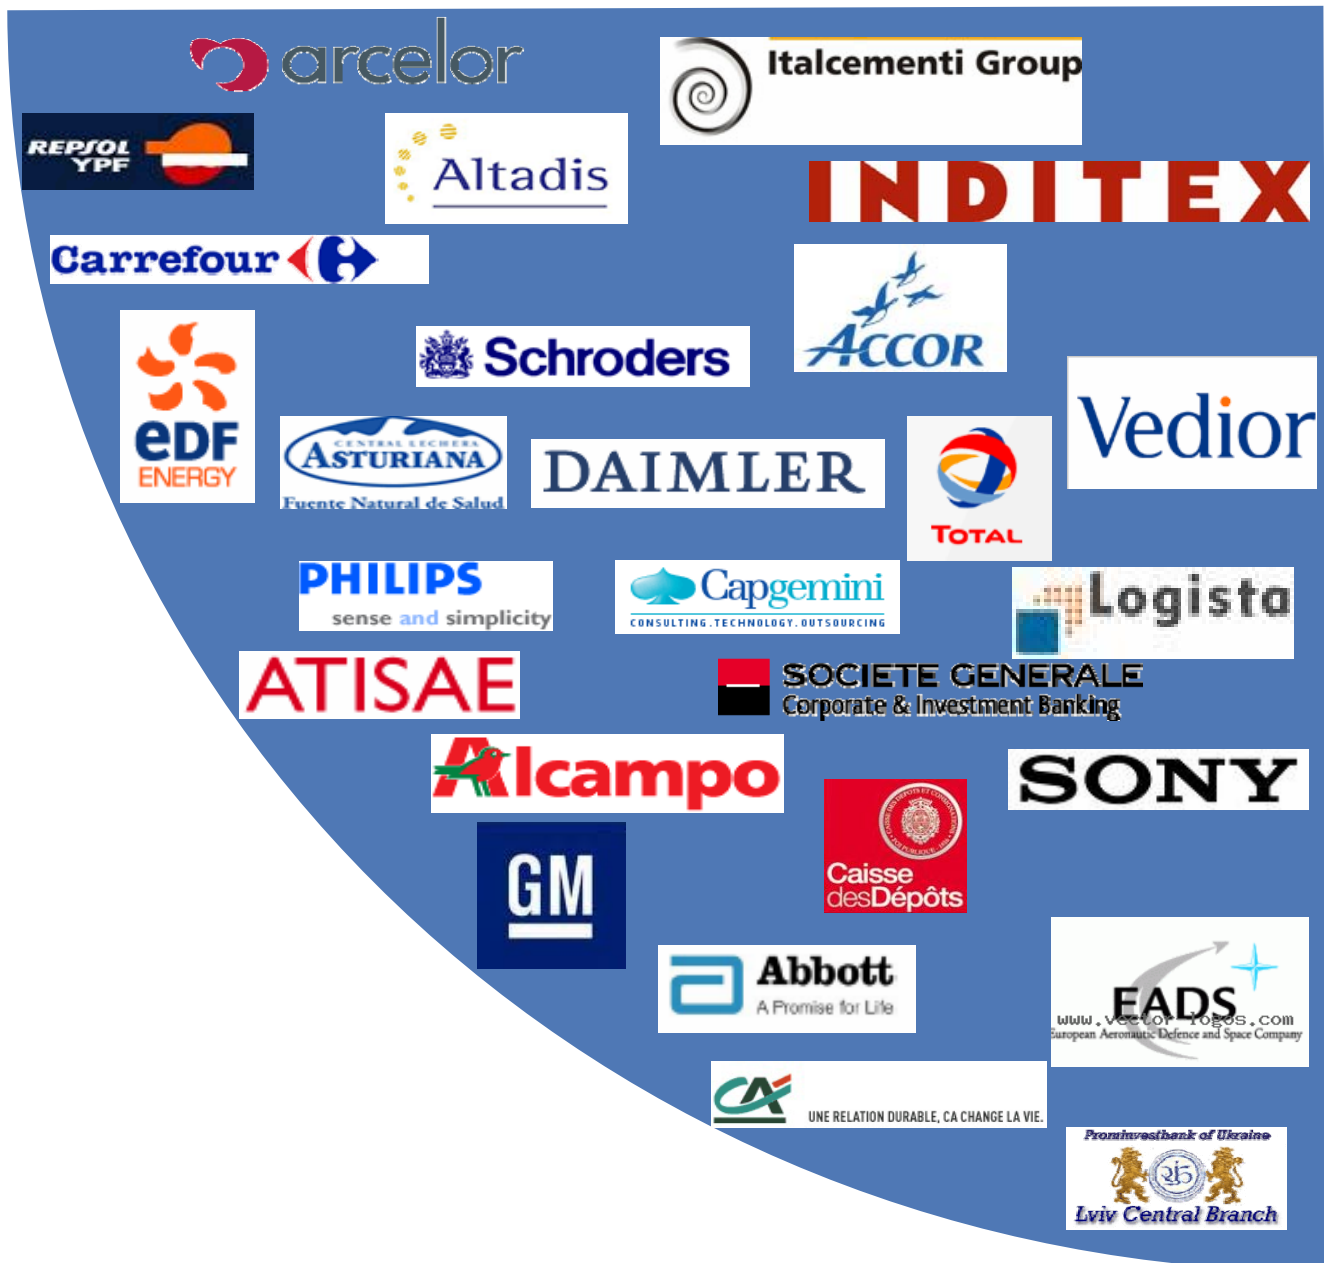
arcelor

Italcementi Group

REPSOL YPF

Altadis

INDITEX

Carrefour

ACCOR

eDF ENERGY

Schroders

Vedior

CENTRAL LECHERA ASTURIANA Fuente Natural de Salud

DAIMLER

TOTAL

PHILIPS sense and simplicity

Capgemini CONSULTING.TECHNOLOGY.OUTSOURCING

Logista

ATISAE

SOCIETE GENERALE Corporate & Investment Banking

Alcampo

SONY

GM

Caisse desDépôts

Abbott A Promise for Life

EADS www.vector-logos.com European Aeronautic Defence and Space Company

UNE RELATION DURABLE, CA CHANGE LA VIE.

Prominvestbank of Ukraine Lviv Central Branch